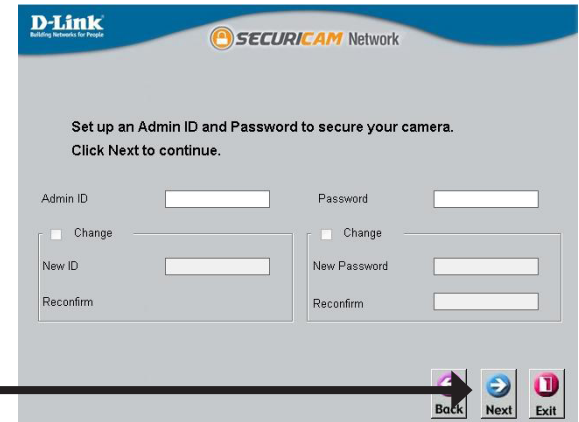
D-Link
Building Networks for People

SECURICAM Network

Set up an Admin ID and Password to secure your camera.
Click Next to continue.

Admin ID

Password

Change

New ID

Reconfirm

Change

New Password

Reconfirm

Back

Next

Exit